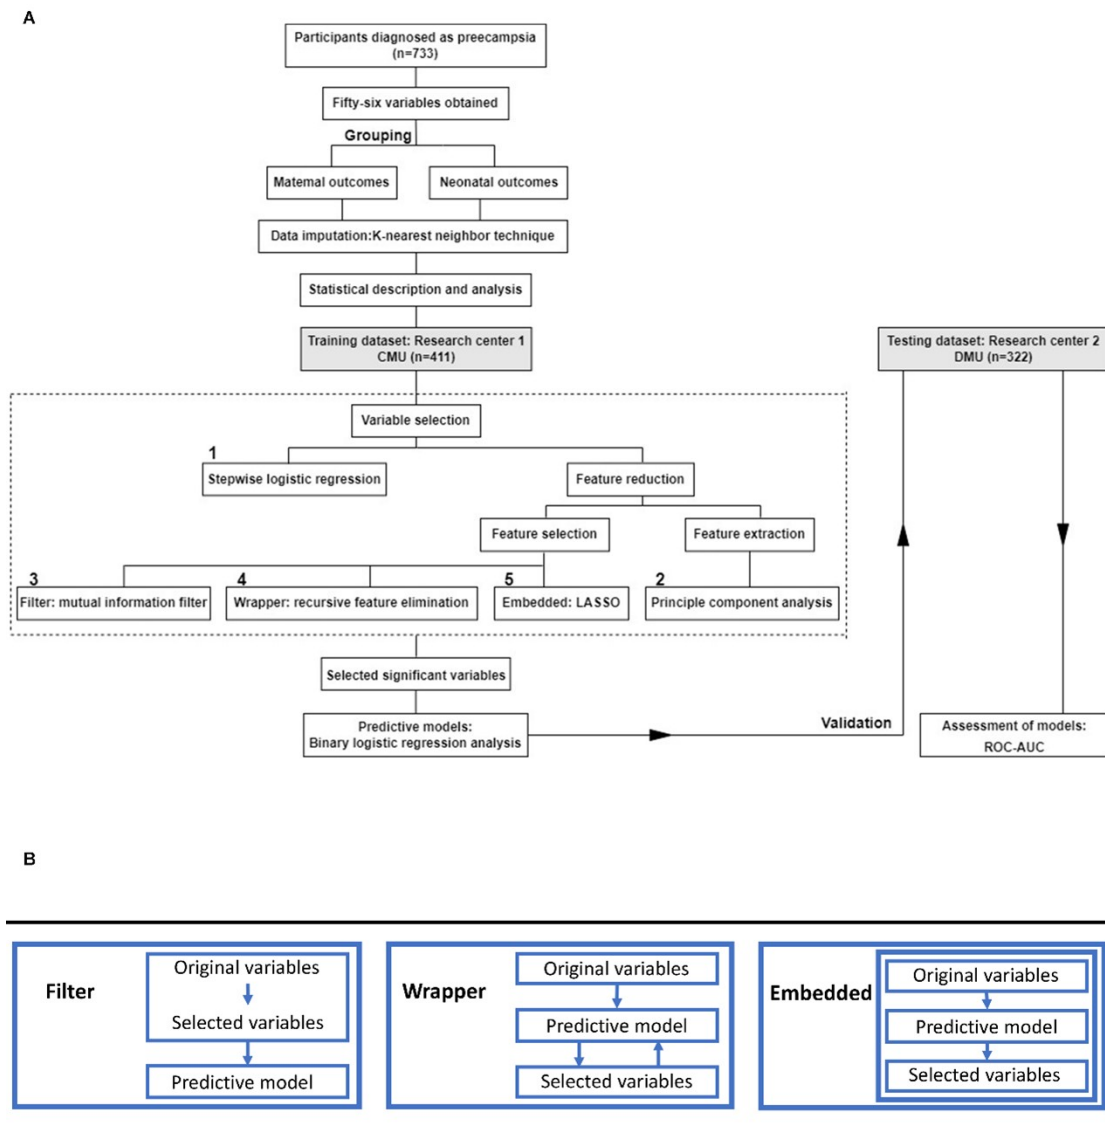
A

Participants diagnosed as preecampsia (n=733)

Fifty-six variables obtained

Grouping

Matemal outcomes

Neonatal outcomes

Data imputation:K-nearest neighbor technique

Statistical description and analysis

Training dataset: Research center 1 CMU (n=411)

Testing dataset: Research center 2 DMU (n=322)

Variable selection

1 Stepwise logistic regression

Feature reduction

Feature selection

Feature extraction

3 Filter: mutual information filter

4 Wrapper: recursive feature elimination

5 Embedded: LASSO

2 Principle component analysis

Selected significant variables

Predictive models: Binary logistic regression analysis

Validation

Assessment of models: ROC-AUC

B

Filter

Original variables

Selected variables

Predictive model

Wrapper

Original variables

Predictive model

Selected variables

Embedded

Original variables

Predictive model

Selected variables